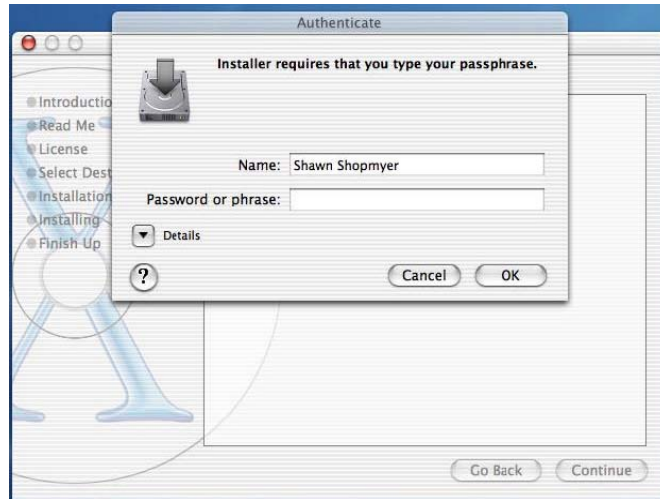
Authenticate

Installer requires that you type your passphrase.

Introductio
Read Me
License
Select Dest
Installation
Installing
Finish Up

Name: Shawn Shopmyer

Password or phrase:

Details

?

Cancel

OK

Go Back

Continue